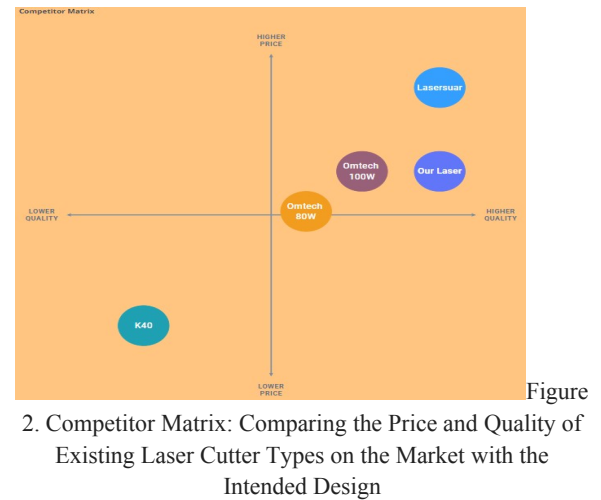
Competitor Matrix

HIGHER PRICE

Lasersuar

Omtech 100W

Our Laser

LOWER QUALITY

Omtech 80W

HIGHER QUALITY

K40

LOWER PRICE

Figure 2. Competitor Matrix: Comparing the Price and Quality of Existing Laser Cutter Types on the Market with the Intended Design